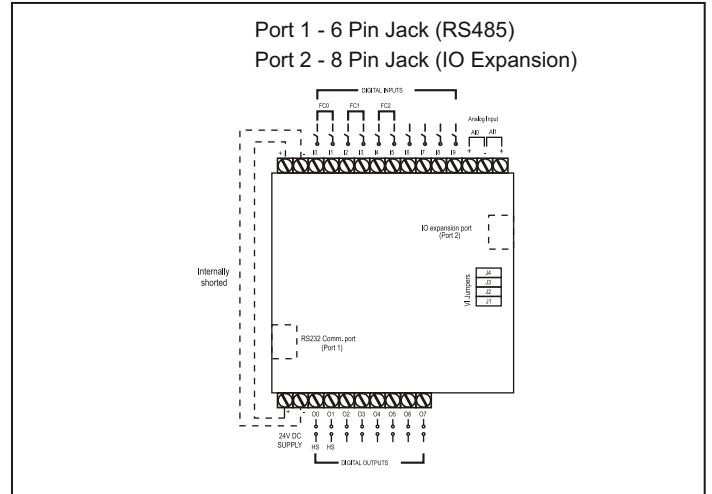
Port 1 - 6 Pin Jack (RS485)
Port 2 - 8 Pin Jack (IO Expansion)

DIGITAL INPUTS

FC0 FC1 FC2

Analog Input
AI0 AI1

+ - I0 I1 I2 I3 I4 I5 I6 I7 I8 I9 + - +

IO expansion port (Port 2)

Internally shorted

J4
J3
J2
J1
V/I Jumpers

RS232 Comm. port (Port 1)

+ - O0 O1 O2 O3 O4 O5 O6 O7

24V DC SUPPLY

HS HS

DIGITAL OUTPUTS